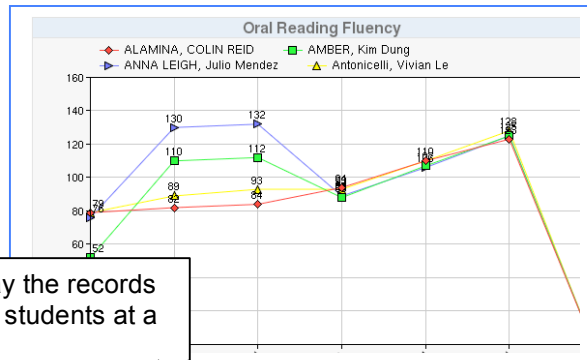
Oral Reading Fluency

ALAMINA, COLIN REID
AMBER, Kim Dung
ANNA LEIGH, Julio Mendez
Antonicelli, Vivian Le

160
140
120
100
80
60

130
132
110
112
89
93
82
84
78
76
52
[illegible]
110
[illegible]
128
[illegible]

y the records
students at a